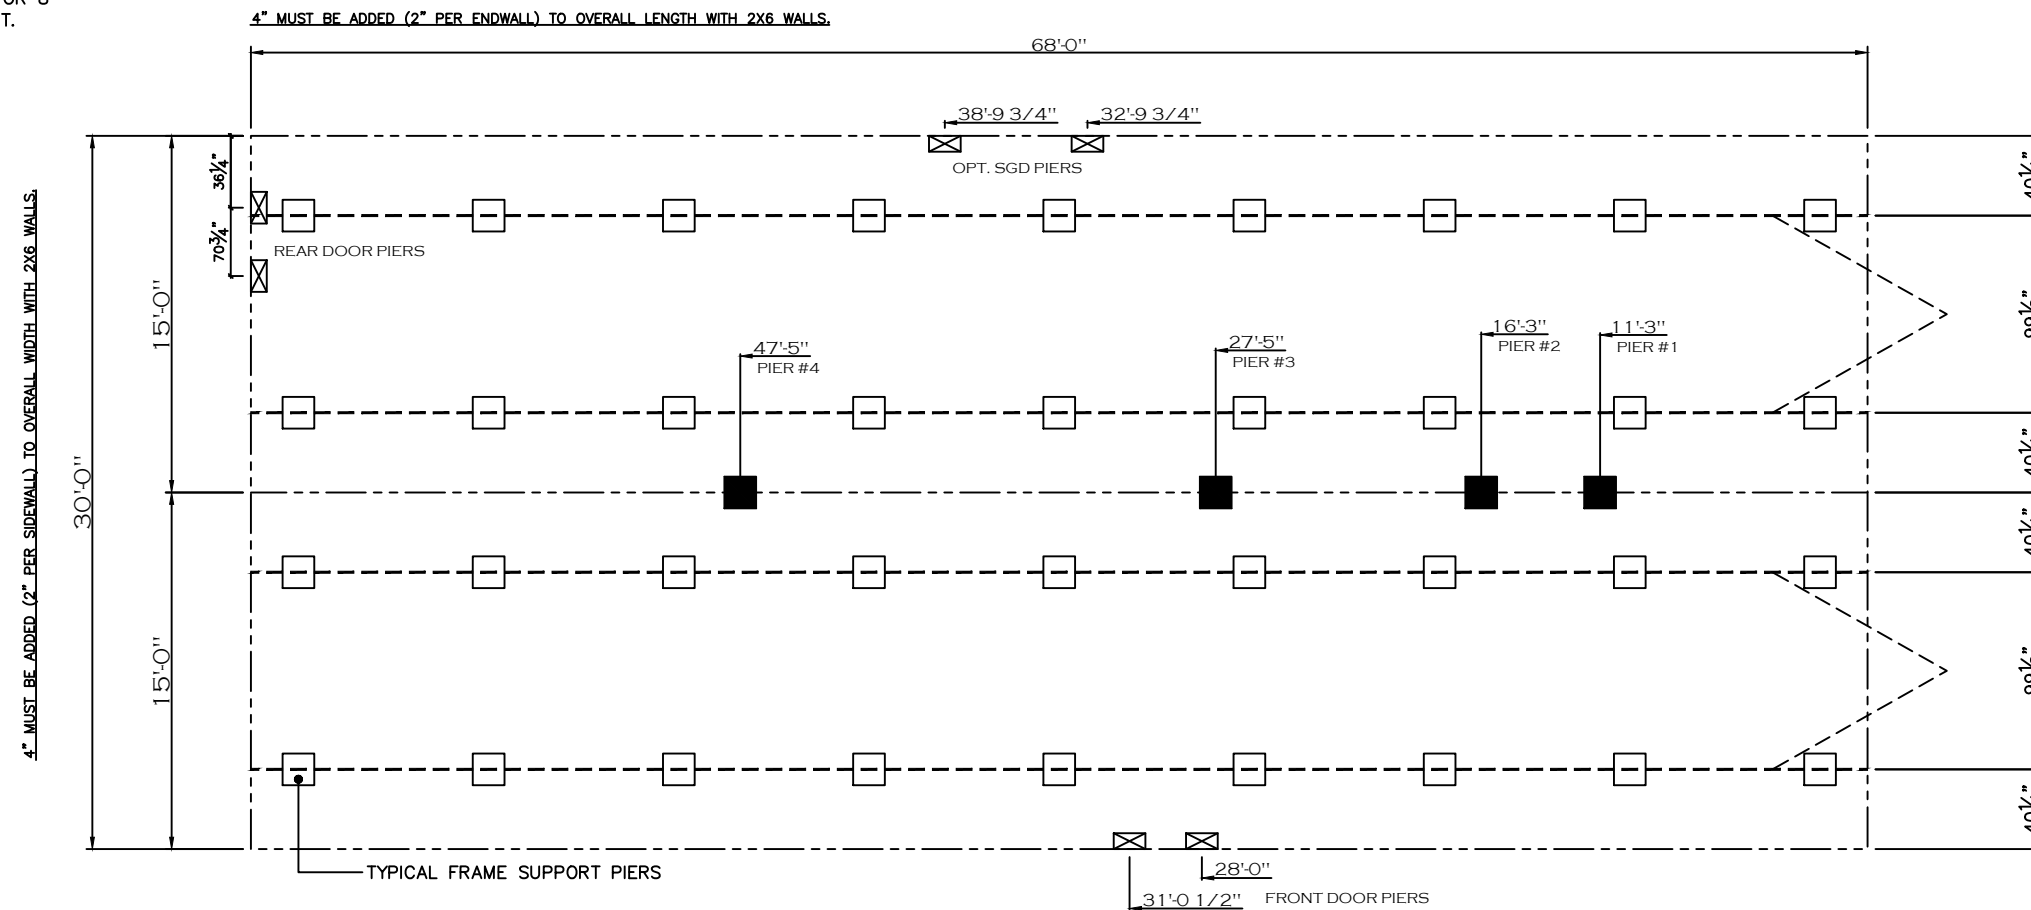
OR 8
T.

4" MUST BE ADDED (2" PER ENDWALL) TO OVERALL LENGTH WITH 2X6 WALLS.

68'-0"

38'-9 3/4"

32'-9 3/4"

OPT. SGD PIERS

$36\frac{1}{4}$"

$70\frac{3}{4}$"

REAR DOOR PIERS

4" MUST BE ADDED (2" PER SIDEWALL) TO OVERALL WIDTH WITH 2X6 WALLS.

30'-0"

15'-0"

15'-0"

47'-5"
PIER #4

27'-5"
PIER #3

16'-3"
PIER #2

11'-3"
PIER #1

TYPICAL FRAME SUPPORT PIERS

28'-0"

31'-0 1/2"

FRONT DOOR PIERS

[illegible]

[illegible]

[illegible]

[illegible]

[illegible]

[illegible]